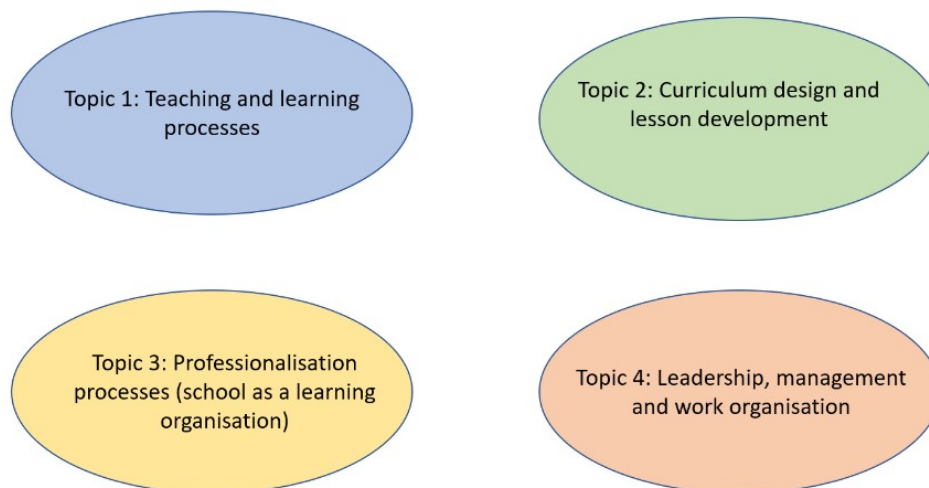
Topic 1: Teaching and learning processes

Topic 2: Curriculum design and lesson development

Topic 3: Professionalisation processes (school as a learning organisation)

Topic 4: Leadership, management and work organisation